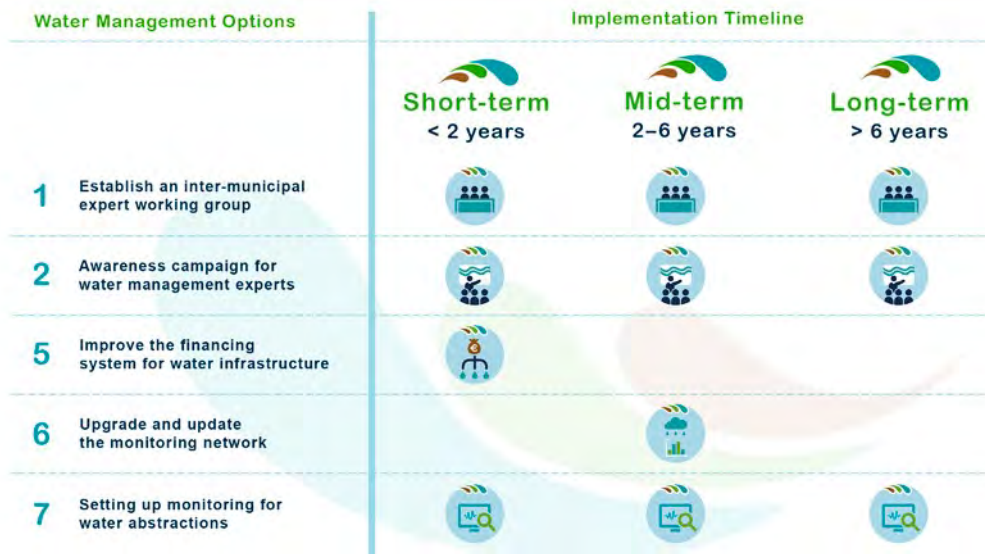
Water Management Options

Implementation Timeline

Short-term
< 2 years

Mid-term
2–6 years

Long-term
> 6 years

1 Establish an inter-municipal expert working group

2 Awareness campaign for water management experts

5 Improve the financing system for water infrastructure

6 Upgrade and update the monitoring network

7 Setting up monitoring for water abstractions